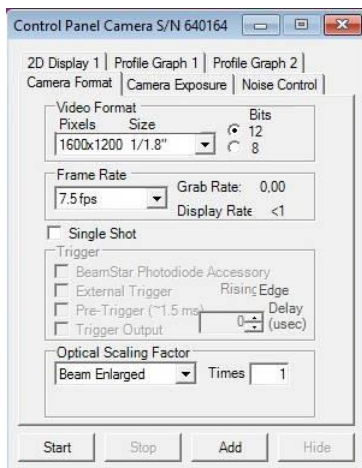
Control Panel Camera S/N 640164

2D Display 1 | Profile Graph 1 | Profile Graph 2
Camera Format | Camera Exposure | Noise Control

Video Format
Pixels Size
1600x1200 1/1.8"
Bits
12
8

Frame Rate
7.5 fps
Grab Rate: 0,00
Display Rate <1

Single Shot

Trigger
BeamStar Photodiode Accessory
External Trigger
Rising Edge
Pre-Trigger (~1.5 ms)
Delay
Trigger Output
0
(usec)

Optical Scaling Factor
Beam Enlarged
Times 1

Start
Stop
Add
Hide